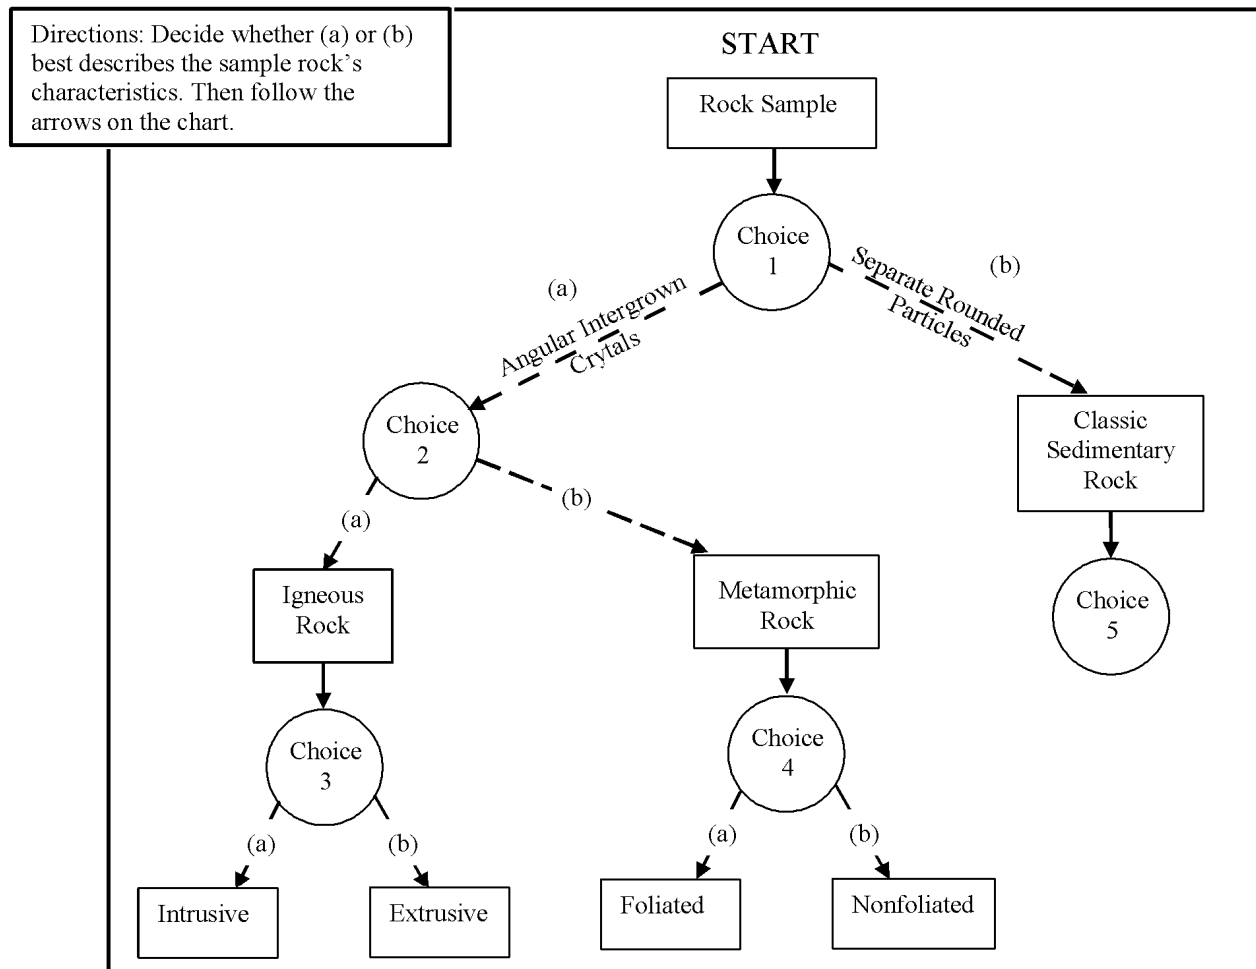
Directions: Decide whether (a) or (b) best describes the sample rock's characteristics. Then follow the arrows on the chart.

START

Rock Sample

Choice 1

(a)

Angular Intergrown Crytals

(b)

Separate Rounded Particles

Choice 2

(a)

(b)

Classic Sedimentary Rock

Igneous Rock

Metamorphic Rock

Choice 5

Choice 3

Choice 4

(a)

(b)

(a)

(b)

Intrusive

Extrusive

Foliated

Nonfoliated